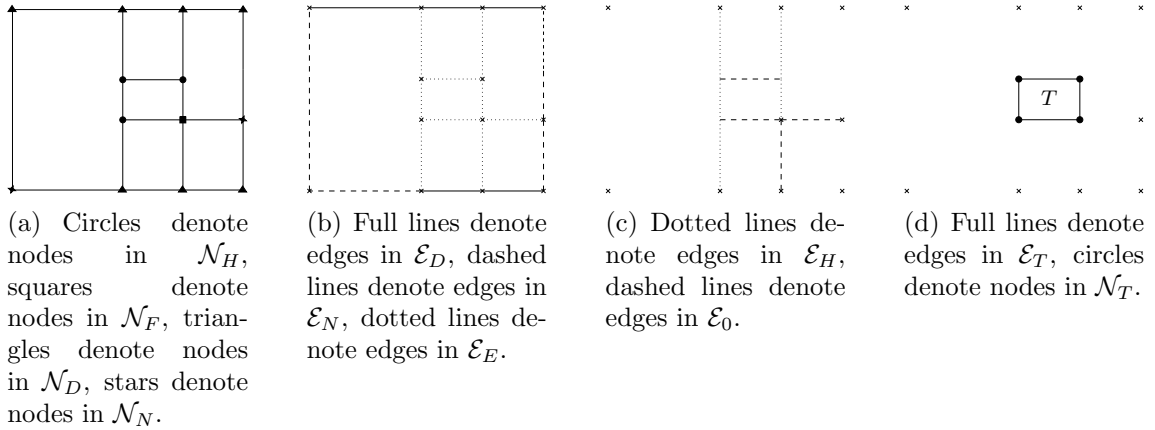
$T$

(a) Circles denote nodes in $\mathcal{N}_H$, squares denote nodes in $\mathcal{N}_F$, triangles denote nodes in $\mathcal{N}_D$, stars denote nodes in $\mathcal{N}_N$.

(b) Full lines denote edges in $\mathcal{E}_D$, dashed lines denote edges in $\mathcal{E}_N$, dotted lines denote edges in $\mathcal{E}_E$.

(c) Dotted lines denote edges in $\mathcal{E}_H$, dashed lines denote edges in $\mathcal{E}_0$.

(d) Full lines denote edges in $\mathcal{E}_T$, circles denote nodes in $\mathcal{N}_T$.